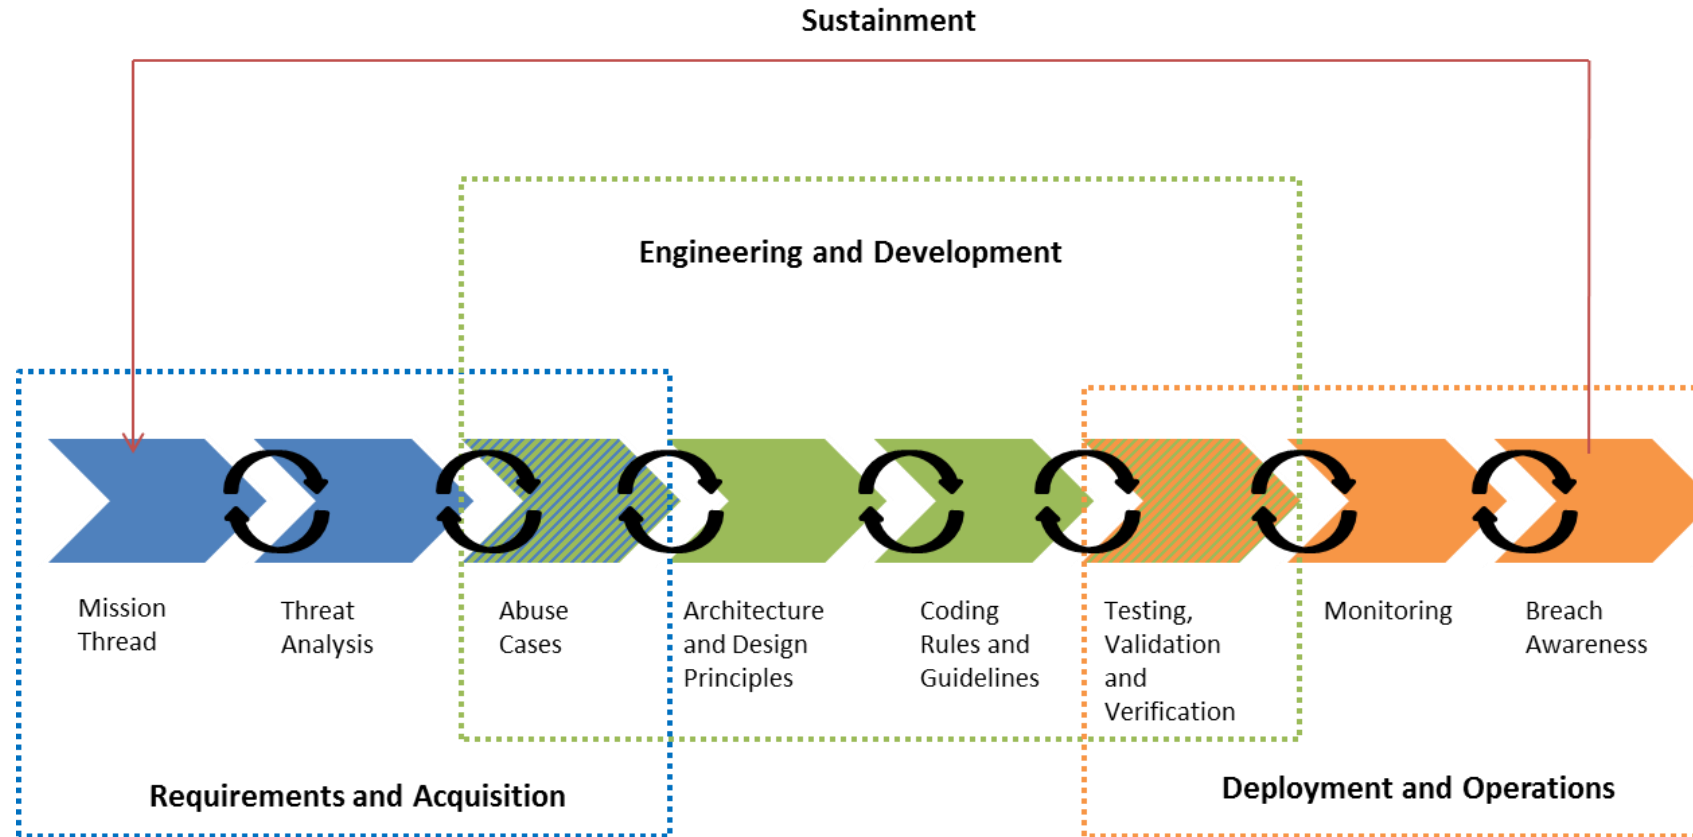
Sustainment

Engineering and Development

Mission Thread

Threat Analysis

Abuse Cases

Architecture and Design Principles

Coding Rules and Guidelines

Testing, Validation and Verification

Monitoring

Breach Awareness

Requirements and Acquisition

Deployment and Operations